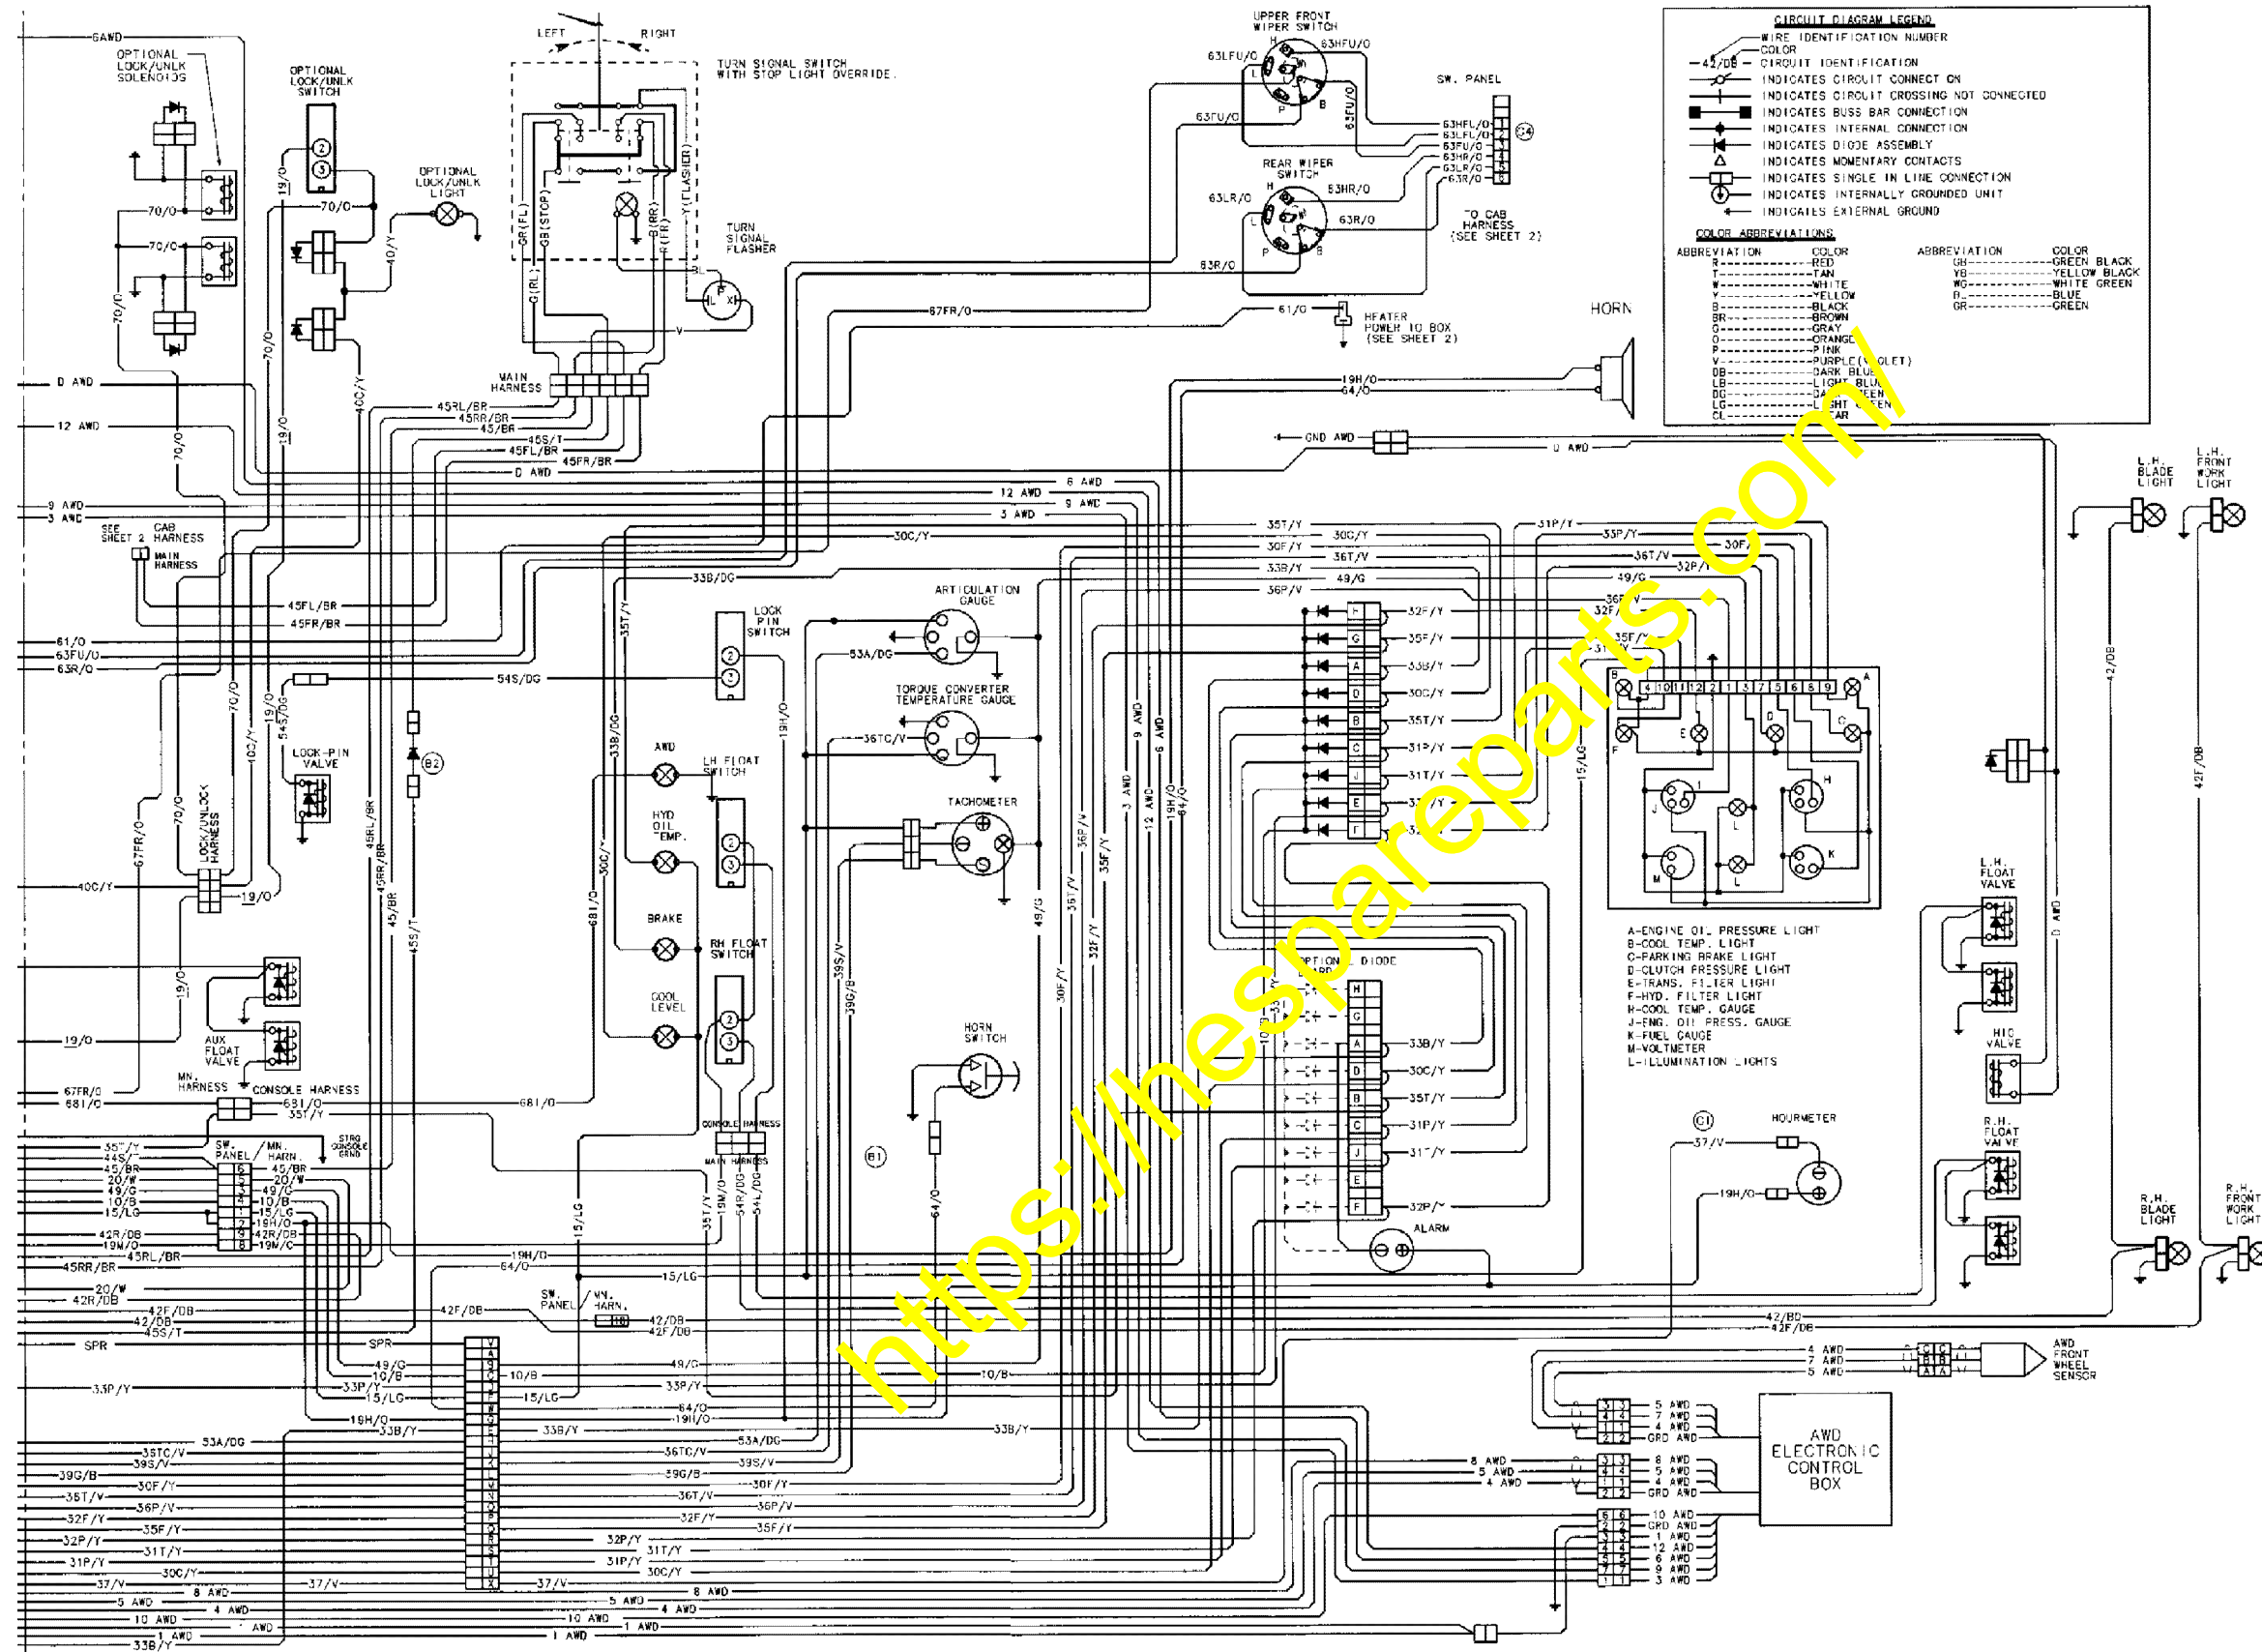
CIRCUIT DIAGRAM LEGEND
WIRE IDENTIFICATION NUMBER
COLOR
42/DB CIRCUIT IDENTIFICATION
INDICATES CIRCUIT CONNECT ON
INDICATES CIRCUIT CROSSING NOT CONNECTED
INDICATES BUSS BAR CONNECTION
INDICATES INTERNAL CONNECTION
INDICATES DIODE ASSEMBLY
INDICATES MOMENTARY CONTACTS
INDICATES SINGLE IN LINE CONNECTION
INDICATES INTERNALLY GROUNDED UNIT
INDICATES EXTERNAL GROUND

COLOR ABBREVIATIONS

| ABBREVIATION | COLOR |
|---|---|
| R | RED |
| T | TAN |
| W | WHITE |
| Y | YELLOW |
| B | BLACK |
| BR | BROWN |
| G | GRAY |
| O | ORANGE |
| P | PINK |
| V | PURPLE(VIOLET) |
| DB | DARK BLUE |
| LB | LIGHT BLUE |
| DG | DARK GREEN |
| LG | LIGHT GREEN |
| CL | CLEAR |

| ABBREVIATION | COLOR |
|---|---|
| GB | GREEN BLACK |
| YB | YELLOW BLACK |
| WG | WHITE GREEN |
| BL | BLUE |
| GR | GREEN |

UPPER FRONT WIPER SWITCH
63HFU/O 63LFU/O 63FU/O 63FU/O
SW. PANEL
63HFL/O 63LFL/O 63FU/O 63HR/O 63LR/O 63R/O
REAR WIPER SWITCH
63HR/O 63LR/O 63R/O 63R/O
TO CAB HARNESS (SEE SHEET 2)
HEATER POWER TO BOX (SEE SHEET 2)
61/O
HORN
19H/O 64/O
GND AWD
D AWD
LEFT RIGHT
TURN SIGNAL SWITCH WITH STOP LIGHT OVERRIDE.
TURN SIGNAL FLASHER
GR(FL) GB(STOP) B(RR) R(FR) Y(FLASHER) G(RL)
MAIN HARNESS
67FR/O
OPTIONAL LOCK/UNLK SOLENOIDS
OPTIONAL LOCK/UNLK SWITCH
OPTIONAL LOCK/UNLK LIGHT
6AWD
70/O 70/O 70/O 19/O 40/Y 40C/Y
D AWD
12 AWD
9 AWD
3 AWD
SEE SHEET 2 CAB HARNESS
MAIN HARNESS
45RL/BR 45RR/BR 45/BR 45S/T 45FL/BR 45FR/BR
6 AWD 12 AWD 9 AWD 3 AWD
30C/Y 33B/DG 35T/Y
45FL/BR
45FR/BR
61/O
63FU/O
63R/O
54S/DG
LOCK PIN SWITCH
LOCK-PIN VALVE
LOCK/UNLOCK HARNESS
40C/Y
19/O
67FR/O
AWD
HYD OIL TEMP.
BRAKE
COOL LEVEL
LH FLOAT SWITCH
RH FLOAT SWITCH
AUX FLOAT VALVE
MN. HARNESS
CONSOLE HARNESS
67FR/O 681/O 631/O 35T/Y
ARTICULATION GAUGE
53A/DG
TORQUE CONVERTER TEMPERATURE GAUGE
36TC/V
TACHOMETER
39S/V 39G/B
HORN SWITCH
64/O
B1 B2 C1 C4
35T/Y 30C/Y 30F/Y 36T/V 33B/Y 49/G 36P/V 31P/Y 33P/Y 36T/V 30F 32P/Y 49/G
32F/Y 35F/Y 33B/Y 30C/Y 35T/Y 31P/Y 31T/Y
OPTION DIODE
33B/Y 30C/Y 35T/Y 31P/Y 31T/Y 32P/Y
ALARM
A-ENGINE OIL PRESSURE LIGHT
B-COOL TEMP. LIGHT
C-PARKING BRAKE LIGHT
D-CLUTCH PRESSURE LIGHT
E-TRANS. FILTER LIGHT
F-HYD. FILTER LIGHT
H-COOL TEMP. GAUGE
J-ENG. OIL PRESS. GAUGE
K-FUEL GAUGE
M-VOLTMETER
L-ILLUMINATION LIGHTS
HOURMETER
37/V 19H/O
L.H. BLADE LIGHT
L.H. FRONT WORK LIGHT
L.H. FLOAT VALVE
HIC VALVE
R.H. FLOAT VALVE
R.H. BLADE LIGHT
R.H. FRONT WORK LIGHT
42/DB 42F/DB D AWD
SW. PANEL / MN. HARN.
STRG CONSOLE GRND
35T/Y 44S/T 45/BR 20/W 49/G 10/B 15/LG 42R/DB 19H/O 45RL/BR 45RR/BR 19M/O
20/W 42R/DB 42F/DB 42/DB 45S/T
SPR
33P/Y
53A/DG 35TC/V 39S/V 39G/B 30F/Y 35T/Y 36P/V 32F/Y 35F/Y 32P/Y 31T/Y 31P/Y 30C/Y 37/V 8 AWD 5 AWD 4 AWD 10 AWD 1 AWD 33B/Y
CONSOLE HARNESS MAIN HARNESS
681/O 15/LG 35T/Y 19H/O 54R/DG 54L/DG
19H/O 64/O 15/LG 42F/DB 42/DB 42F/DB
49/G 10/B 33P/Y 15/LG 64/O 19H/O 33B/Y 53A/DG 36TC/V 39G/B 39S/V 30F/Y 36T/V 36P/V 32F/Y 35F/Y 32P/Y 31T/Y 31P/Y 30C/Y 37/V 8 AWD 5 AWD 4 AWD 10 AWD 1 AWD
42/BD 42F/DB
4 AWD 7 AWD 5 AWD
AWD FRONT WHEEL SENSOR
5 AWD 7 AWD 4 AWD GRD AWD
8 AWD 5 AWD 4 AWD GRD AWD
10 AWD GRD AWD 1 AWD 12 AWD 6 AWD 9 AWD 3 AWD
AWD ELECTRONIC CONTROL BOX
https://hespareparts.com/